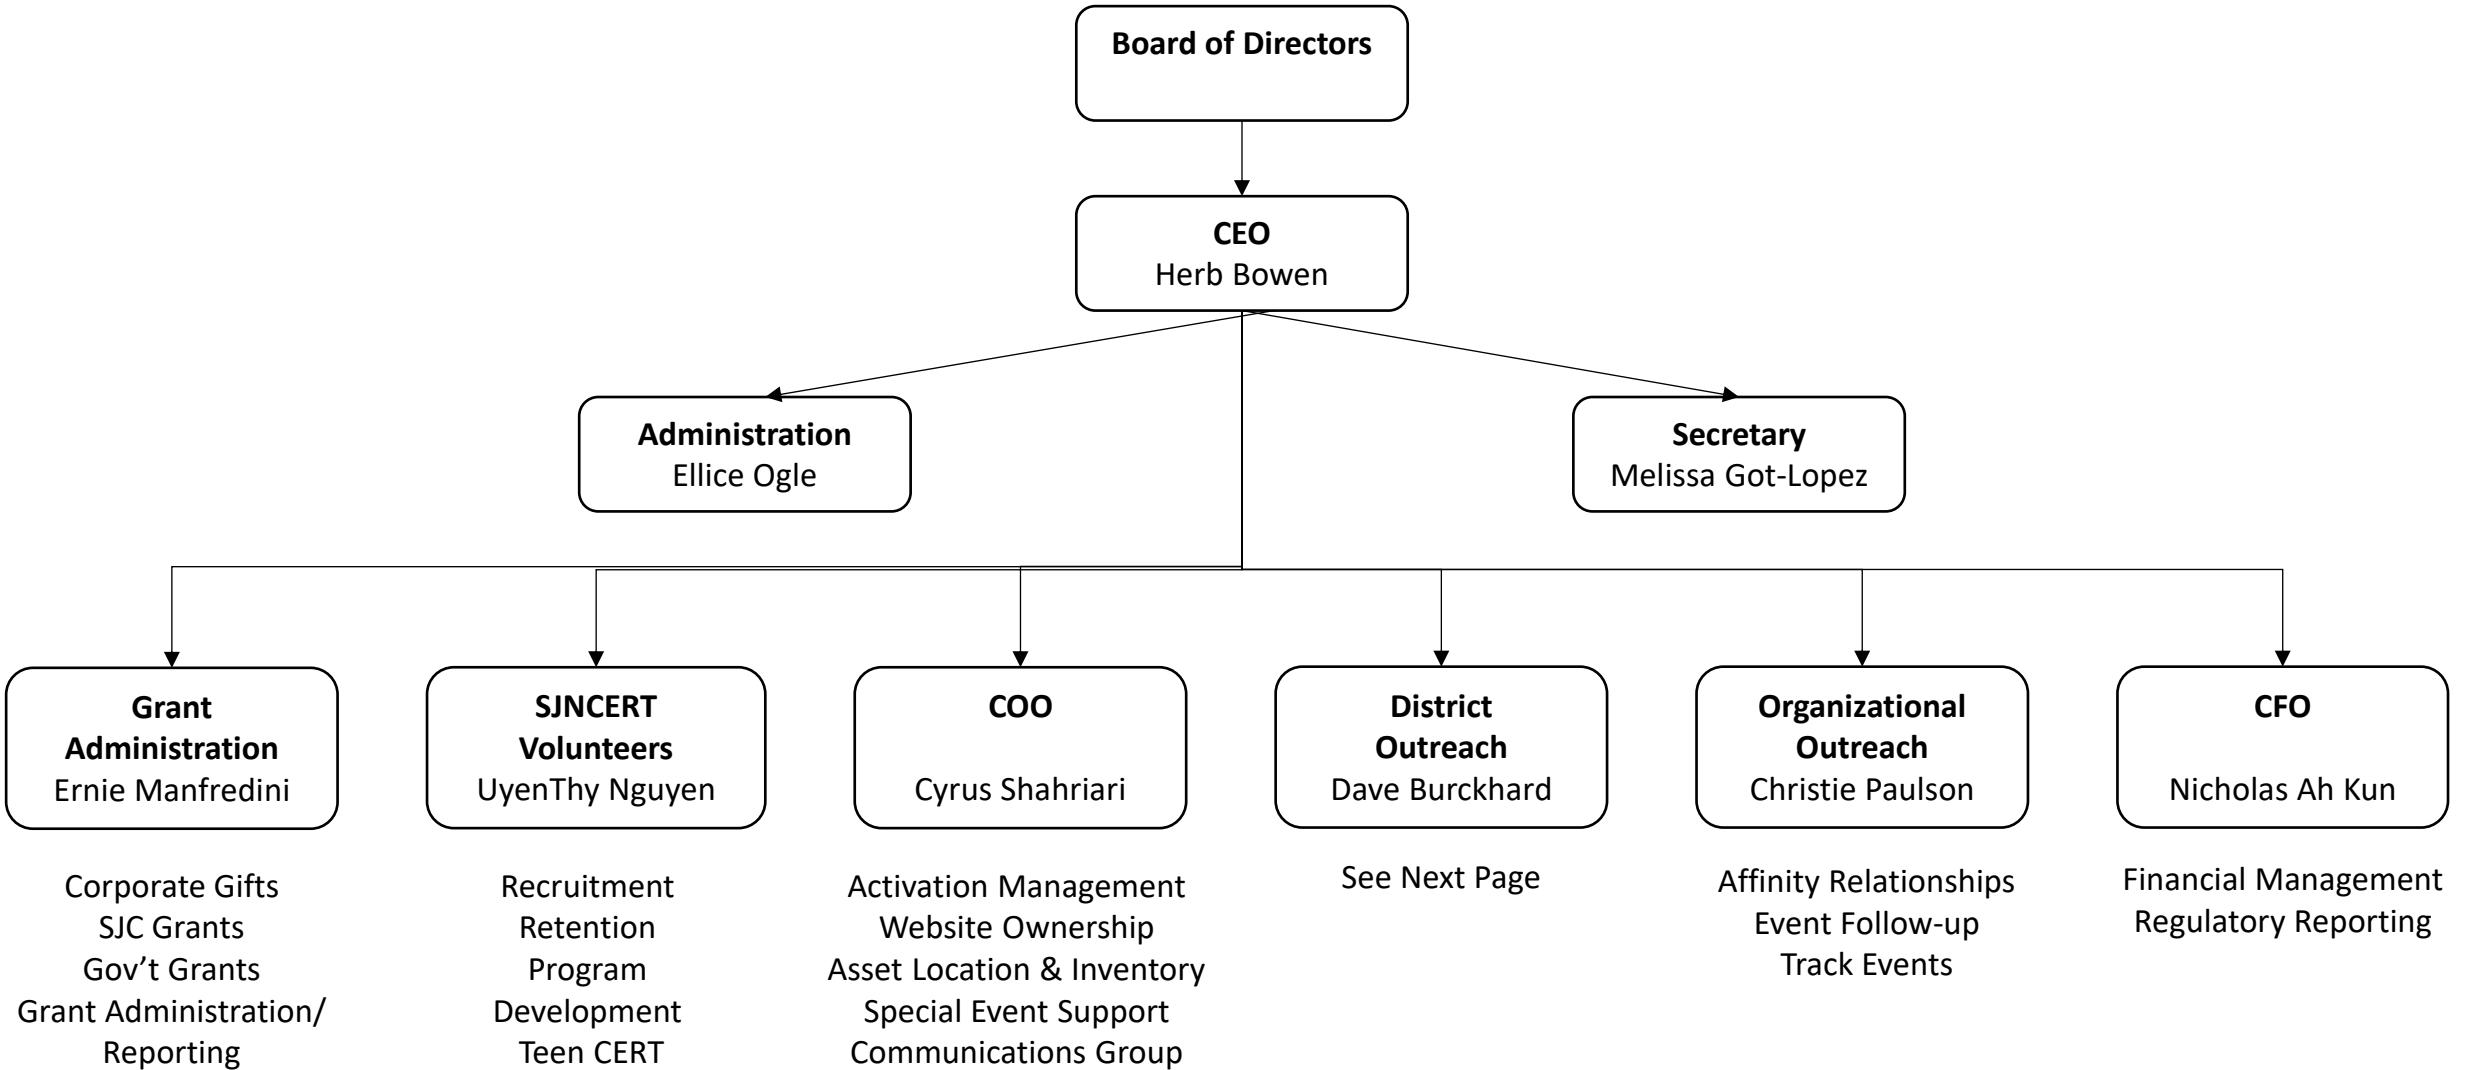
Board of Directors

CEO
Herb Bowen

Administration
Ellice Ogle

Secretary
Melissa Got-Lopez

Grant Administration
Ernie Manfredini

Corporate Gifts
SJC Grants
Gov't Grants
Grant Administration/ Reporting

SJNCERT Volunteers
UyenThy Nguyen

Recruitment
Retention
Program
Development
Teen CERT

COO
Cyrus Shahriari

Activation Management
Website Ownership
Asset Location & Inventory
Special Event Support
Communications Group

District Outreach
Dave Burckhard

See Next Page

Organizational Outreach
Christie Paulson

Affinity Relationships
Event Follow-up
Track Events

CFO
Nicholas Ah Kun

Financial Management
Regulatory Reporting